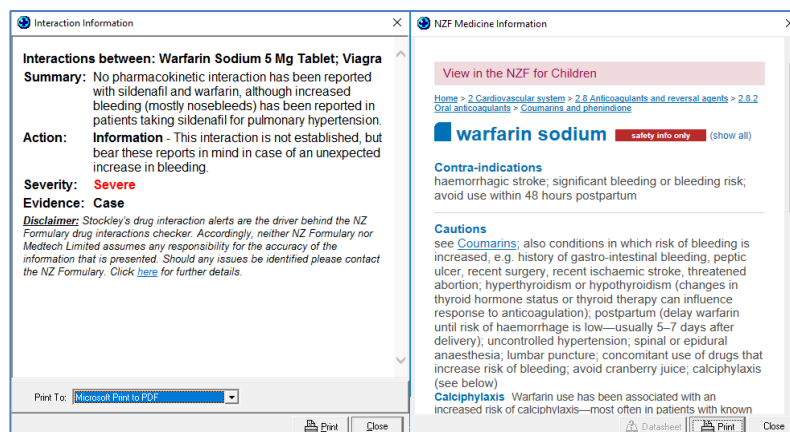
Interaction Information

Interactions between: Warfarin Sodium 5 Mg Tablet; Viagra

Summary: No pharmacokinetic interaction has been reported with sildenafil and warfarin, although increased bleeding (mostly nosebleeds) has been reported in patients taking sildenafil for pulmonary hypertension.

Action: Information - This interaction is not established, but bear these reports in mind in case of an unexpected increase in bleeding.

Severity: Severe

Evidence: Case

Disclaimer: Stockley's drug interaction alerts are the driver behind the NZ Formulary drug interactions checker. Accordingly, neither NZ Formulary nor Medtech Limited assumes any responsibility for the accuracy of the information that is presented. Should any issues be identified please contact the NZ Formulary. Click here for further details.

Print To: Microsoft Print to PDF

Print Close

NZF Medicine Information

View in the NZF for Children

Home > 2 Cardiovascular system > 2.8 Anticoagulants and reversal agents > 2.8.2 Oral anticoagulants > Coumarins and phenindione

warfarin sodium safety info only (show all)

Contra-indications
haemorrhagic stroke; significant bleeding or bleeding risk; avoid use within 48 hours postpartum

Cautions
see Coumarins; also conditions in which risk of bleeding is increased, e.g. history of gastro-intestinal bleeding, peptic ulcer, recent surgery, recent ischaemic stroke, threatened abortion; hyperthyroidism or hypothyroidism (changes in thyroid hormone status or thyroid therapy can influence response to anticoagulation); postpartum (delay warfarin until risk of haemorrhage is low—usually 5–7 days after delivery); uncontrolled hypertension; spinal or epidural anaesthesia; lumbar puncture; concomitant use of drugs that increase risk of bleeding; avoid cranberry juice; calciphylaxis (see below)
Calciphylaxis Warfarin use has been associated with an increased risk of calciphylaxis—most often in patients with known

Datasheet Print Close